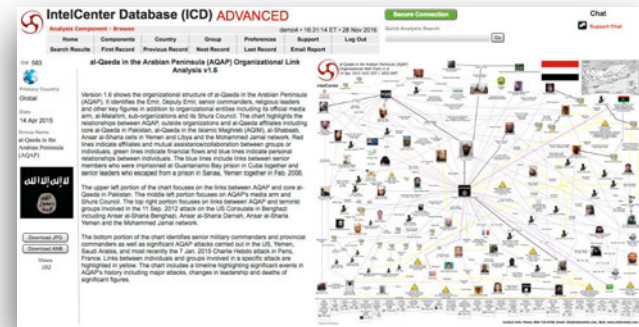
IntelCenter Database (ICD) ADVANCED

Analysis Component • Browse

demo4 • 18:31:14 ET • 28 Nov 2016

Secure Connection

Chat

Support Chat

Quick Analysis Search

Go

| Home | Components | Country | Group | Preferences | Support | Log Out |
|---|---|---|---|---|---|---|
| Search Results | First Record | Previous Record | Next Record | Last Record | Email Report | |

IntelCenter

ID# 583

Primary Country
Global

Date
14 Apr 2015

Groups Name
al-Qaeda in the Arabian Peninsula (AQAP)

Download JPG

Download ANB

Views
182

al-Qaeda in the Arabian Peninsula (AQAP) Organizational Link Analysis v1.6

Version 1.6 shows the organizational structure of al-Qaeda in the Arabian Peninsula (AQAP). It identifies the Emir, Deputy Emir, senior commanders, religious leaders and other key figures in addition to organizational entities including its official media arm, al-Malahim, sub-organizations and its Shura Council. The chart highlights the relationships between AQAP, outside organizations and al-Qaeda affiliates including core al-Qaeda in Pakistan, al-Qaeda in the Islamic Maghreb (AQIM), al-Shabaab, Ansar al-Sharia cells in Yemen and Libya and the Mohammed Jamal network. Red lines indicate affiliates and mutual assistance/collaboration between groups or individuals, green lines indicate financial flows and blue lines indicate personal relationships between individuals. The blue lines include links between senior members who were imprisoned at Guantanamo Bay prison in Cuba together and senior leaders who escaped from a prison in Sanaa, Yemen together in Feb. 2006.

The upper left portion of the chart focuses on the links between AQAP and core al-Qaeda in Pakistan. The middle left portion focuses on AQAP's media arm and Shura Council. The top right portion focuses on links between AQAP and terrorist groups involved in the 11 Sep. 2012 attack on the US Consulate in Benghazi including Ansar al-Sharia Benghazi, Ansar al-Sharia Darnah, Ansar al-Sharia Yemen and the Mohammed Jamal network.

The bottom portion of the chart identifies senior military commanders and provincial commanders as well as significant AQAP attacks carried out in the US, Yemen, Saudi Arabia, and most recently the 7 Jan. 2015 Charlie Hebdo attack in Paris, France. Links between individuals and groups involved in a specific attack are highlighted in yellow. The chart includes a timeline highlighting significant events in AQAP's history including major attacks, changes in leadership and deaths of significant figures.

al-Qaeda in the Arabian Peninsula (AQAP)
Organizational Link Chart v1.6
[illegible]